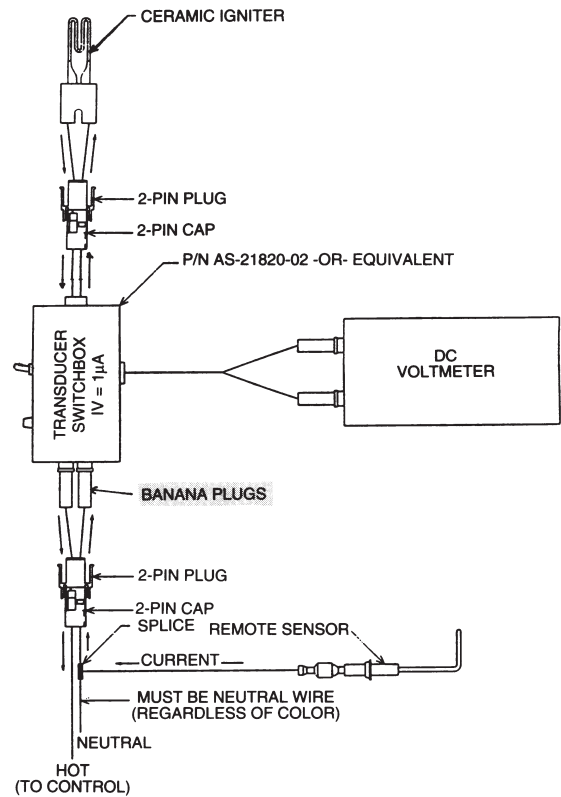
CERAMIC IGNITER

2-PIN PLUG

2-PIN CAP

P/N AS-21820-02 -OR- EQUIVALENT

TRANSDUCER SWITCHBOX IV = 1µA

DC VOLTMETER

BANANA PLUGS

2-PIN PLUG

2-PIN CAP

SPLICE

REMOTE SENSOR

CURRENT

MUST BE NEUTRAL WIRE (REGARDLESS OF COLOR)

NEUTRAL

HOT (TO CONTROL)